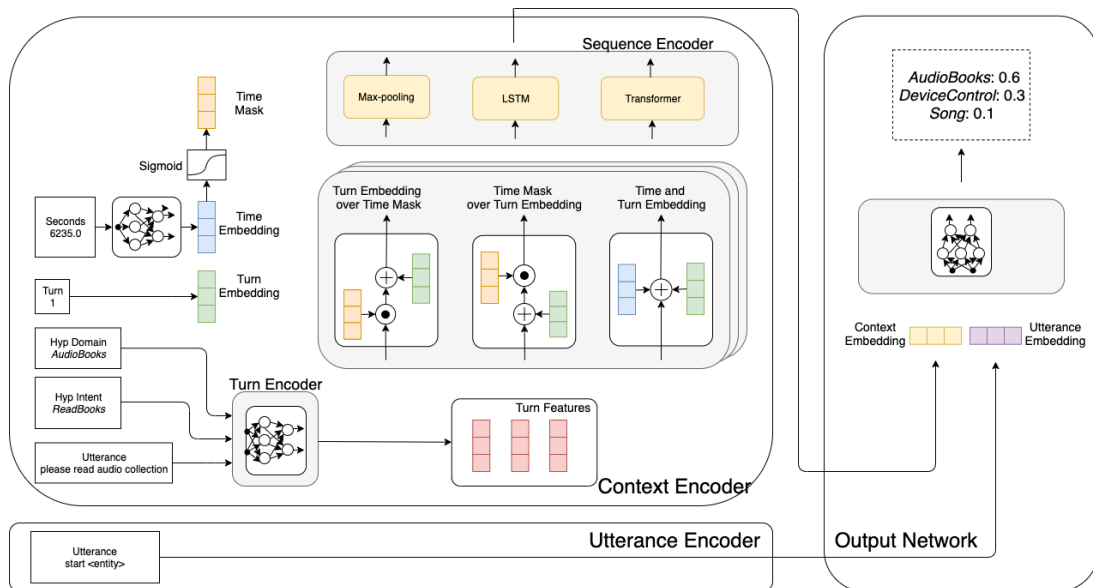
Sequence Encoder

Max-pooling

LSTM

Transformer

Time Mask

Sigmoid

Seconds 6235.0

Time Embedding

Turn 1

Turn Embedding

Turn Embedding over Time Mask

Time Mask over Turn Embedding

Time and Turn Embedding

Hyp Domain *AudioBooks*

Hyp Intent *ReadBooks*

Utterance please read audio collection

Turn Encoder

Turn Features

Context Encoder

*AudioBooks*: 0.6
*DeviceControl*: 0.3
*Song*: 0.1

Context Embedding

Utterance Embedding

Utterance start <entity>

Utterance Encoder

Output Network